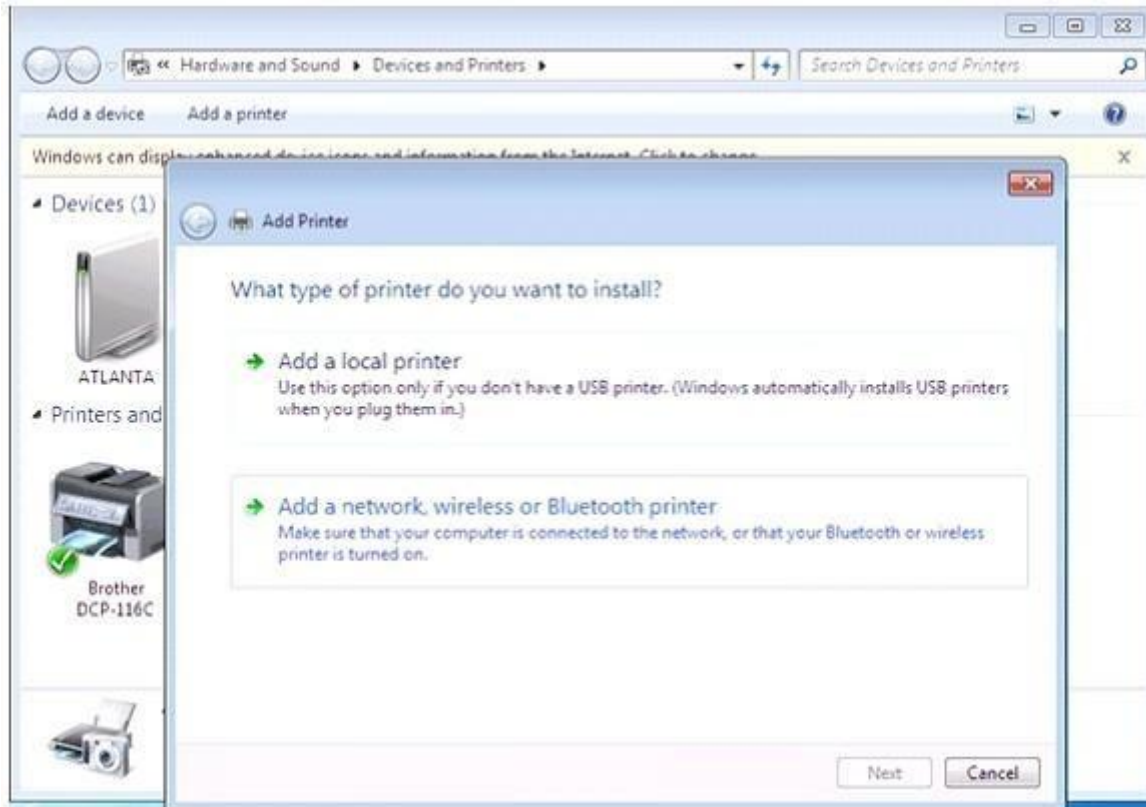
« Hardware and Sound ▸ Devices and Printers ▸

Search Devices and Printers

Add a device Add a printer

Windows can displ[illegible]

Devices (1)

ATLANTA

Printers and

Brother DCP-116C

Add Printer

What type of printer do you want to install?

Add a local printer
Use this option only if you don't have a USB printer. (Windows automatically installs USB printers when you plug them in.)

Add a network, wireless or Bluetooth printer
Make sure that your computer is connected to the network, or that your Bluetooth or wireless printer is turned on.

Next Cancel